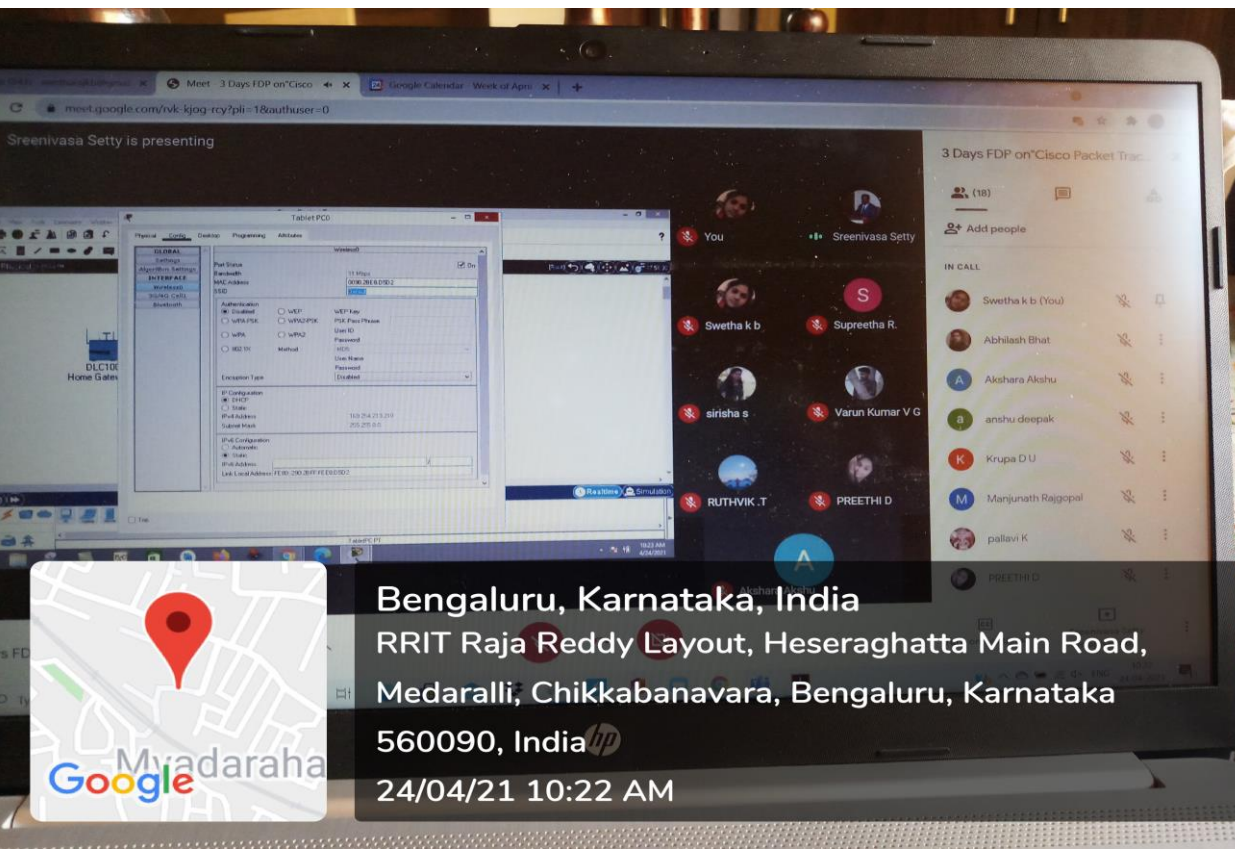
Meet - 3 Days FDP on"Cisco
Google Calendar - Week of Apri
meet.google.com/rvk-kjog-rcy?pli=1&authuser=0
Sreenivasa Setty is presenting

Tablet PC0
Physical Config Desktop Programming Attributes
GLOBAL
Settings
Algorithm Settings
INTERFACE
Wireless0
3G/4G Cell1
Bluetooth
Wireless0
Port Status On
Bandwidth
MAC Address
SSID
Authentication
Disabled WEP WEP Key
WPA-PSK WPA2-PSK PSK Pass Phrase
WPA WPA2 User ID
802.1X Method Password
User Name
Password
Encryption Type Disabled
IP Configuration
DHCP
Static
IPv4 Address 169.254.213.210
Subnet Mask 255.255.0.0
IPv6 Configuration
Automatic
Static
IPv6 Address
Link Local Address
Top
TabletPC-PT
DLC100
Home Gatew
Realtime Simulation
10:22 AM
4/24/2021

You
Sreenivasa Setty
Swetha k b
Supreetha R.
sirisha s
Varun Kumar V G
RUTHVIK .T
PREETHI D

3 Days FDP on"Cisco Packet Trac
(18)
Add people
IN CALL
Swetha k b (You)
Abhilash Bhat
Akshara Akshu
anshu deepak
Krupa D U
Manjunath Rajgopal
pallavi K
PREETHI D

Google
Myadaraha
Bengaluru, Karnataka, India
RRIT Raja Reddy Layout, Heseraghatta Main Road, Medaralli, Chikkabanavara, Bengaluru, Karnataka 560090, India
24/04/21 10:22 AM